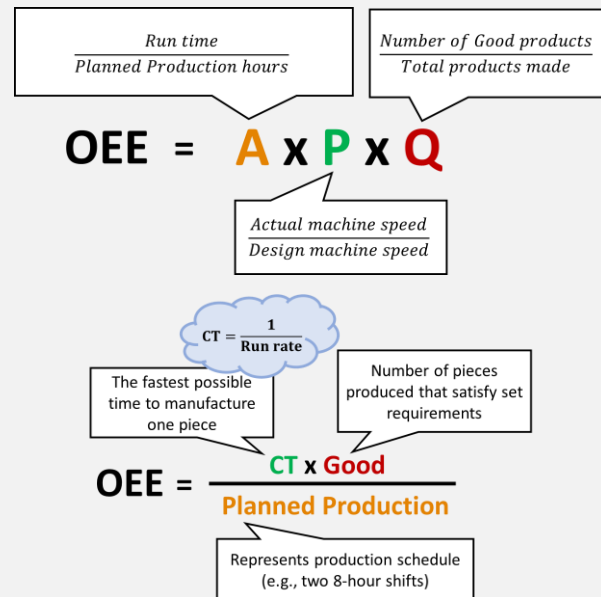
$\frac{Run\ time}{Planned\ Production\ hours}$

$\frac{Number\ of\ Good\ products}{Total\ products\ made}$

OEE = A x P x Q

$\frac{Actual\ machine\ speed}{Design\ machine\ speed}$

$CT = \frac{1}{Run\ rate}$

The fastest possible time to manufacture one piece

Number of pieces produced that satisfy set requirements

OEE = $\frac{CT \times Good}{Planned\ Production}$

Represents production schedule (e.g., two 8-hour shifts)